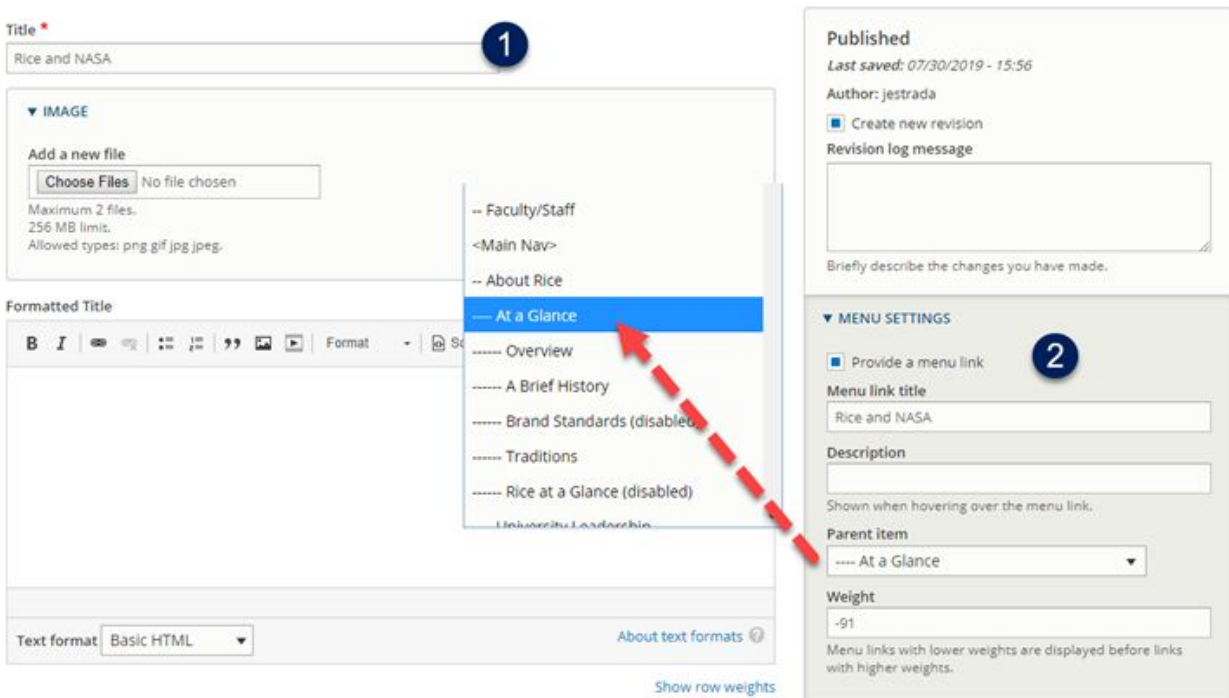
Title *

Rice and NASA

1

▼ IMAGE

Add a new file

Choose Files No file chosen

Maximum 2 files.
256 MB limit.
Allowed types: png gif jpg jpeg.

Formatted Title

B I Format Sc

Text format Basic HTML

About text formats

Show row weights

-- Faculty/Staff

<Main Nav>

-- About Rice

---- At a Glance

------ Overview

------ A Brief History

------ Brand Standards (disabled)

------ Traditions

------ Rice at a Glance (disabled)

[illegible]

Published

Last saved: 07/30/2019 - 15:56

Author: jestrada

Create new revision

Revision log message

Briefly describe the changes you have made.

▼ MENU SETTINGS

2

Provide a menu link

Menu link title

Rice and NASA

Description

Shown when hovering over the menu link.

Parent item

---- At a Glance

Weight

-91

Menu links with lower weights are displayed before links with higher weights.